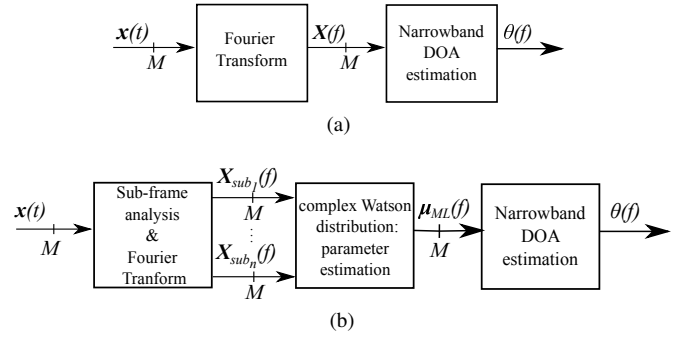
$\boldsymbol{x}(t)$
$M$
Fourier Transform
$\boldsymbol{X}(f)$
$M$
Narrowband DOA estimation
$\theta(f)$

(a)

$\boldsymbol{x}(t)$
$M$
Sub-frame analysis & Fourier Tranform
$\boldsymbol{X}_{sub_1}(f)$
$M$
$\vdots$
$\boldsymbol{X}_{sub_n}(f)$
$M$
complex Watson distribution: parameter estimation
$\boldsymbol{\mu}_{ML}(f)$
$M$
Narrowband DOA estimation
$\theta(f)$

(b)